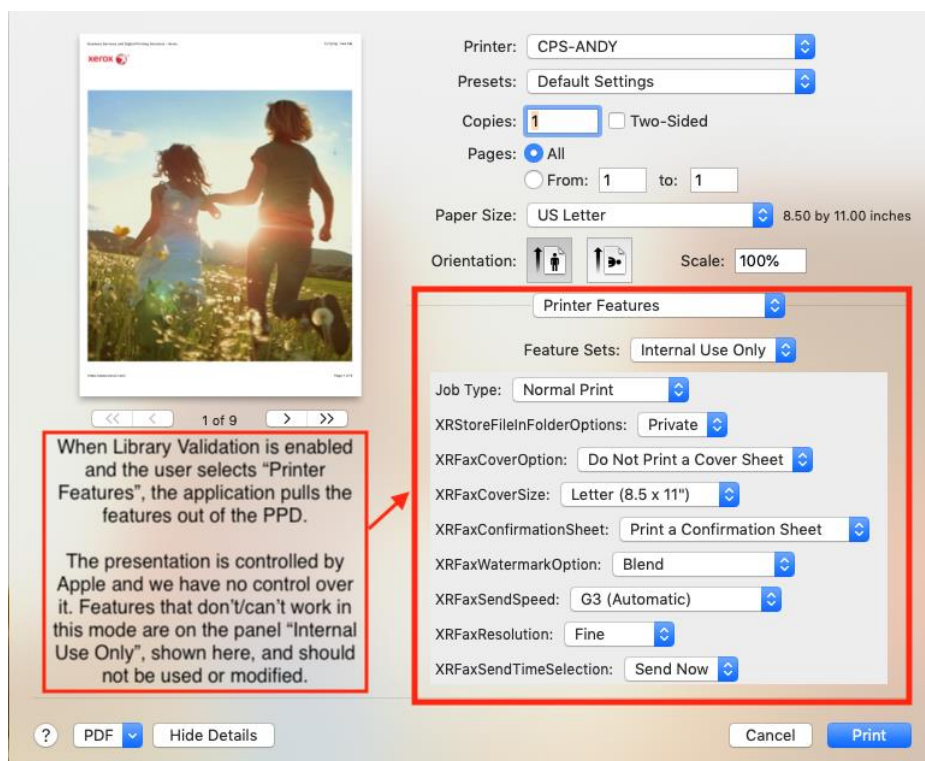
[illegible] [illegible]

xerox

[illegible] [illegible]

<< < 1 of 9 > >>

When Library Validation is enabled and the user selects "Printer Features", the application pulls the features out of the PPD.

The presentation is controlled by Apple and we have no control over it. Features that don't/can't work in this mode are on the panel "Internal Use Only", shown here, and should not be used or modified.

Printer: CPS-ANDY

Presets: Default Settings

Copies: 1 Two-Sided

Pages: All

From: 1 to: 1

Paper Size: US Letter 8.50 by 11.00 inches

Orientation: Scale: 100%

Printer Features

Feature Sets: Internal Use Only

Job Type: Normal Print

XRStoreFileInFolderOptions: Private

XRFaxCoverOption: Do Not Print a Cover Sheet

XRFaxCoverSize: Letter (8.5 x 11")

XRFaxConfirmationSheet: Print a Confirmation Sheet

XRFaxWatermarkOption: Blend

XRFaxSendSpeed: G3 (Automatic)

XRFaxResolution: Fine

XRFaxSendTimeSelection: Send Now

? PDF Hide Details Cancel Print